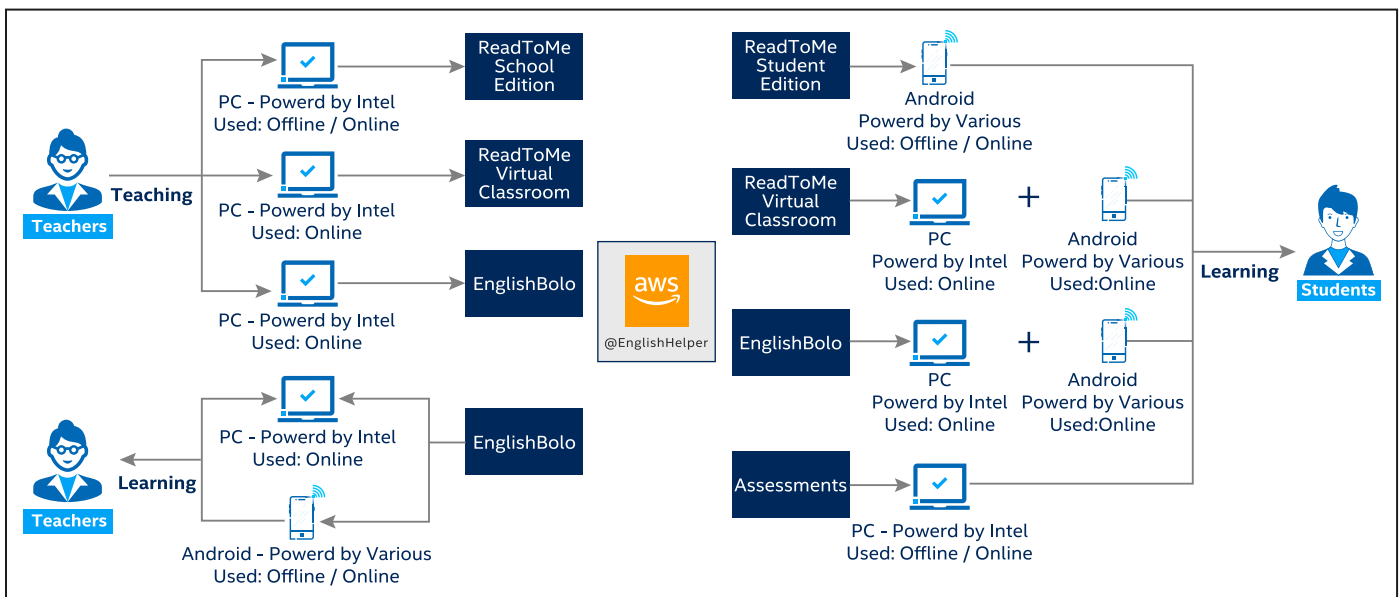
Teachers

Teaching

PC - Powerd by Intel
Used: Offline / Online

ReadToMe School Edition

PC - Powerd by Intel
Used: Online

ReadToMe Virtual Classroom

PC - Powerd by Intel
Used: Online

EnglishBolo

aws
@EnglishHelper

Teachers

Learning

PC - Powerd by Intel
Used: Online

EnglishBolo

Android - Powerd by Various
Used: Offline / Online

ReadToMe Student Edition

Android
Powerd by Various
Used: Offline / Online

ReadToMe Virtual Classroom

PC
Powerd by Intel
Used: Online

+

Android
Powerd by Various
Used:Online

EnglishBolo

PC
Powerd by Intel
Used: Online

+

Android
Powerd by Various
Used:Online

Assessments

PC - Powerd by Intel
Used: Offline / Online

Learning

Students